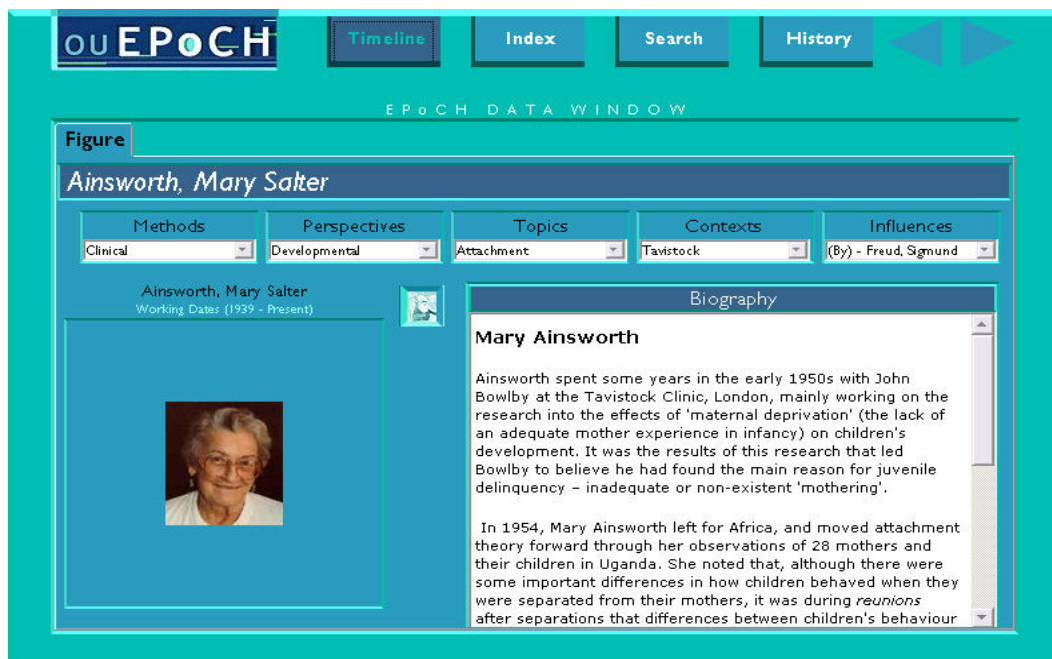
ouEPoCH

Timeline

Index

Search

History

EPoCH DATA WINDOW

Figure

Ainsworth, Mary Salter

| Methods | Perspectives | Topics | Contexts | Influences |
|---|---|---|---|---|
| Clinical | Developmental | Attachment | Tavistock | (By) - Freud, Sigmund |

Ainsworth, Mary Salter
Working Dates (1939 - Present)

Biography

Mary Ainsworth

Ainsworth spent some years in the early 1950s with John Bowlby at the Tavistock Clinic, London, mainly working on the research into the effects of 'maternal deprivation' (the lack of an adequate mother experience in infancy) on children's development. It was the results of this research that led Bowlby to believe he had found the main reason for juvenile delinquency – inadequate or non-existent 'mothering'.

In 1954, Mary Ainsworth left for Africa, and moved attachment theory forward through her observations of 28 mothers and their children in Uganda. She noted that, although there were some important differences in how children behaved when they were separated from their mothers, it was during *reunions* after separations that differences between children's behaviour